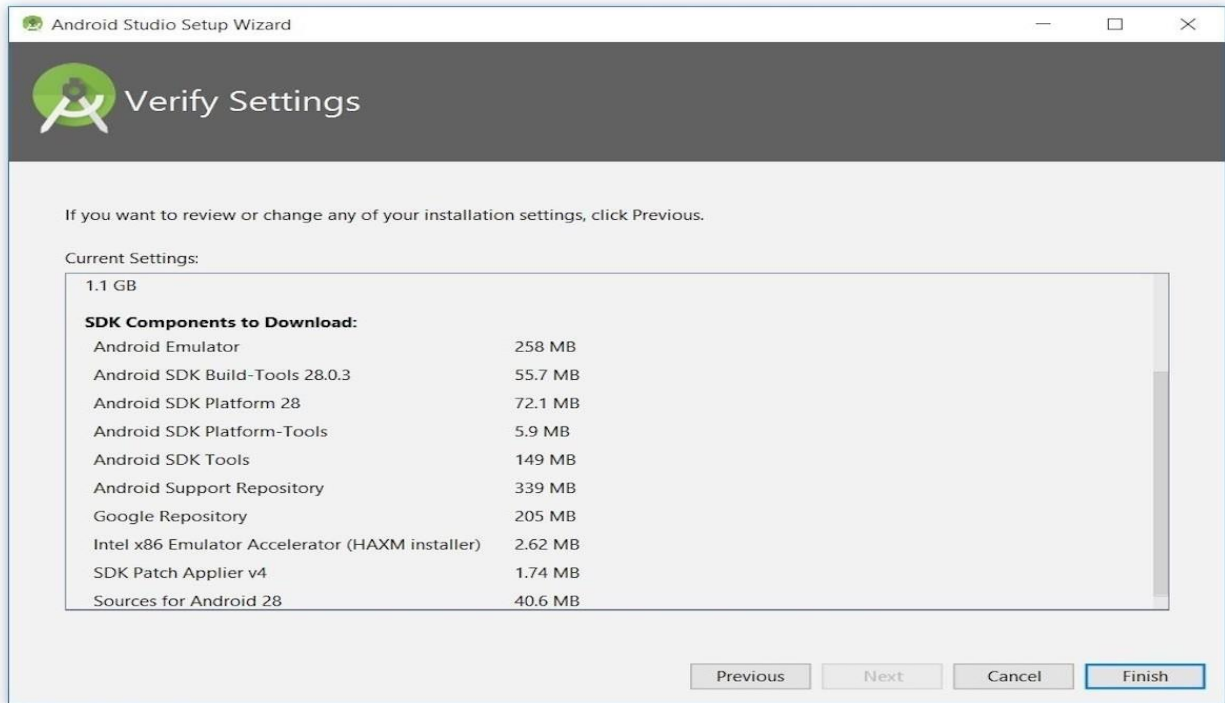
Android Studio Setup Wizard

Verify Settings

If you want to review or change any of your installation settings, click Previous.

Current Settings:

1.1 GB

**SDK Components to Download:**

| | |
|---|---|
| Android Emulator | 258 MB |
| Android SDK Build-Tools 28.0.3 | 55.7 MB |
| Android SDK Platform 28 | 72.1 MB |
| Android SDK Platform-Tools | 5.9 MB |
| Android SDK Tools | 149 MB |
| Android Support Repository | 339 MB |
| Google Repository | 205 MB |
| Intel x86 Emulator Accelerator (HAXM installer) | 2.62 MB |
| SDK Patch Applier v4 | 1.74 MB |
| Sources for Android 28 | 40.6 MB |

Previous Next Cancel Finish